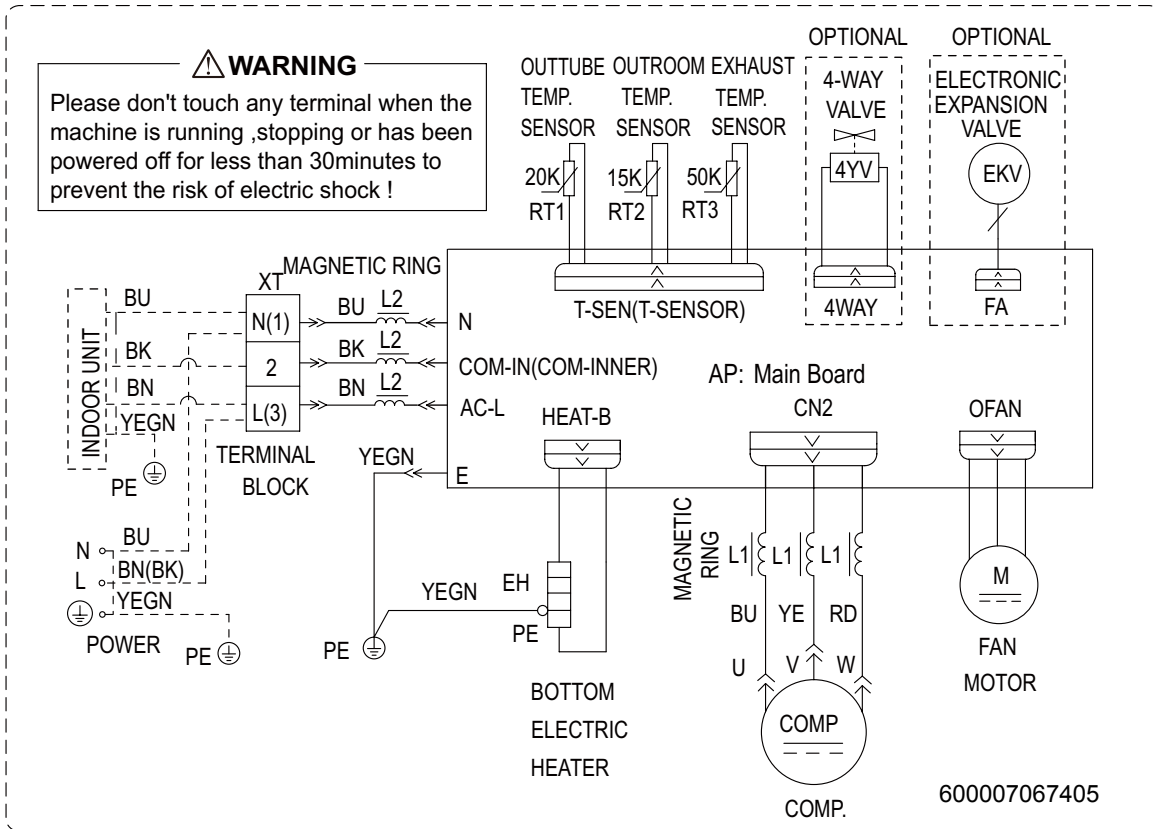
⚠WARNING

Please don't touch any terminal when the machine is running ,stopping or has been powered off for less than 30minutes to prevent the risk of electric shock !

OUTTUBE TEMP. SENSOR
OUTROOM TEMP. SENSOR
EXHAUST TEMP. SENSOR
20K RT1
15K RT2
50K RT3
T-SEN(T-SENSOR)

OPTIONAL
4-WAY VALVE
4YV
4WAY

OPTIONAL
ELECTRONIC EXPANSION VALVE
EKV
FA

INDOOR UNIT
BU
BK
BN
YEGN
PE

XT
MAGNETIC RING
N(1)
2
L(3)
TERMINAL BLOCK

BU L2
BK L2
BN L2
N
COM-IN(COM-INNER)
AC-L
E
YEGN

AP: Main Board
HEAT-B
CN2
OFAN

N
L
BU
BN(BK)
YEGN
POWER
PE

YEGN
EH
PE
PE

BOTTOM ELECTRIC HEATER

MAGNETIC RING
L1 L1 L1
BU YE RD
U V W
COMP
COMP.

M
FAN MOTOR

600007067405